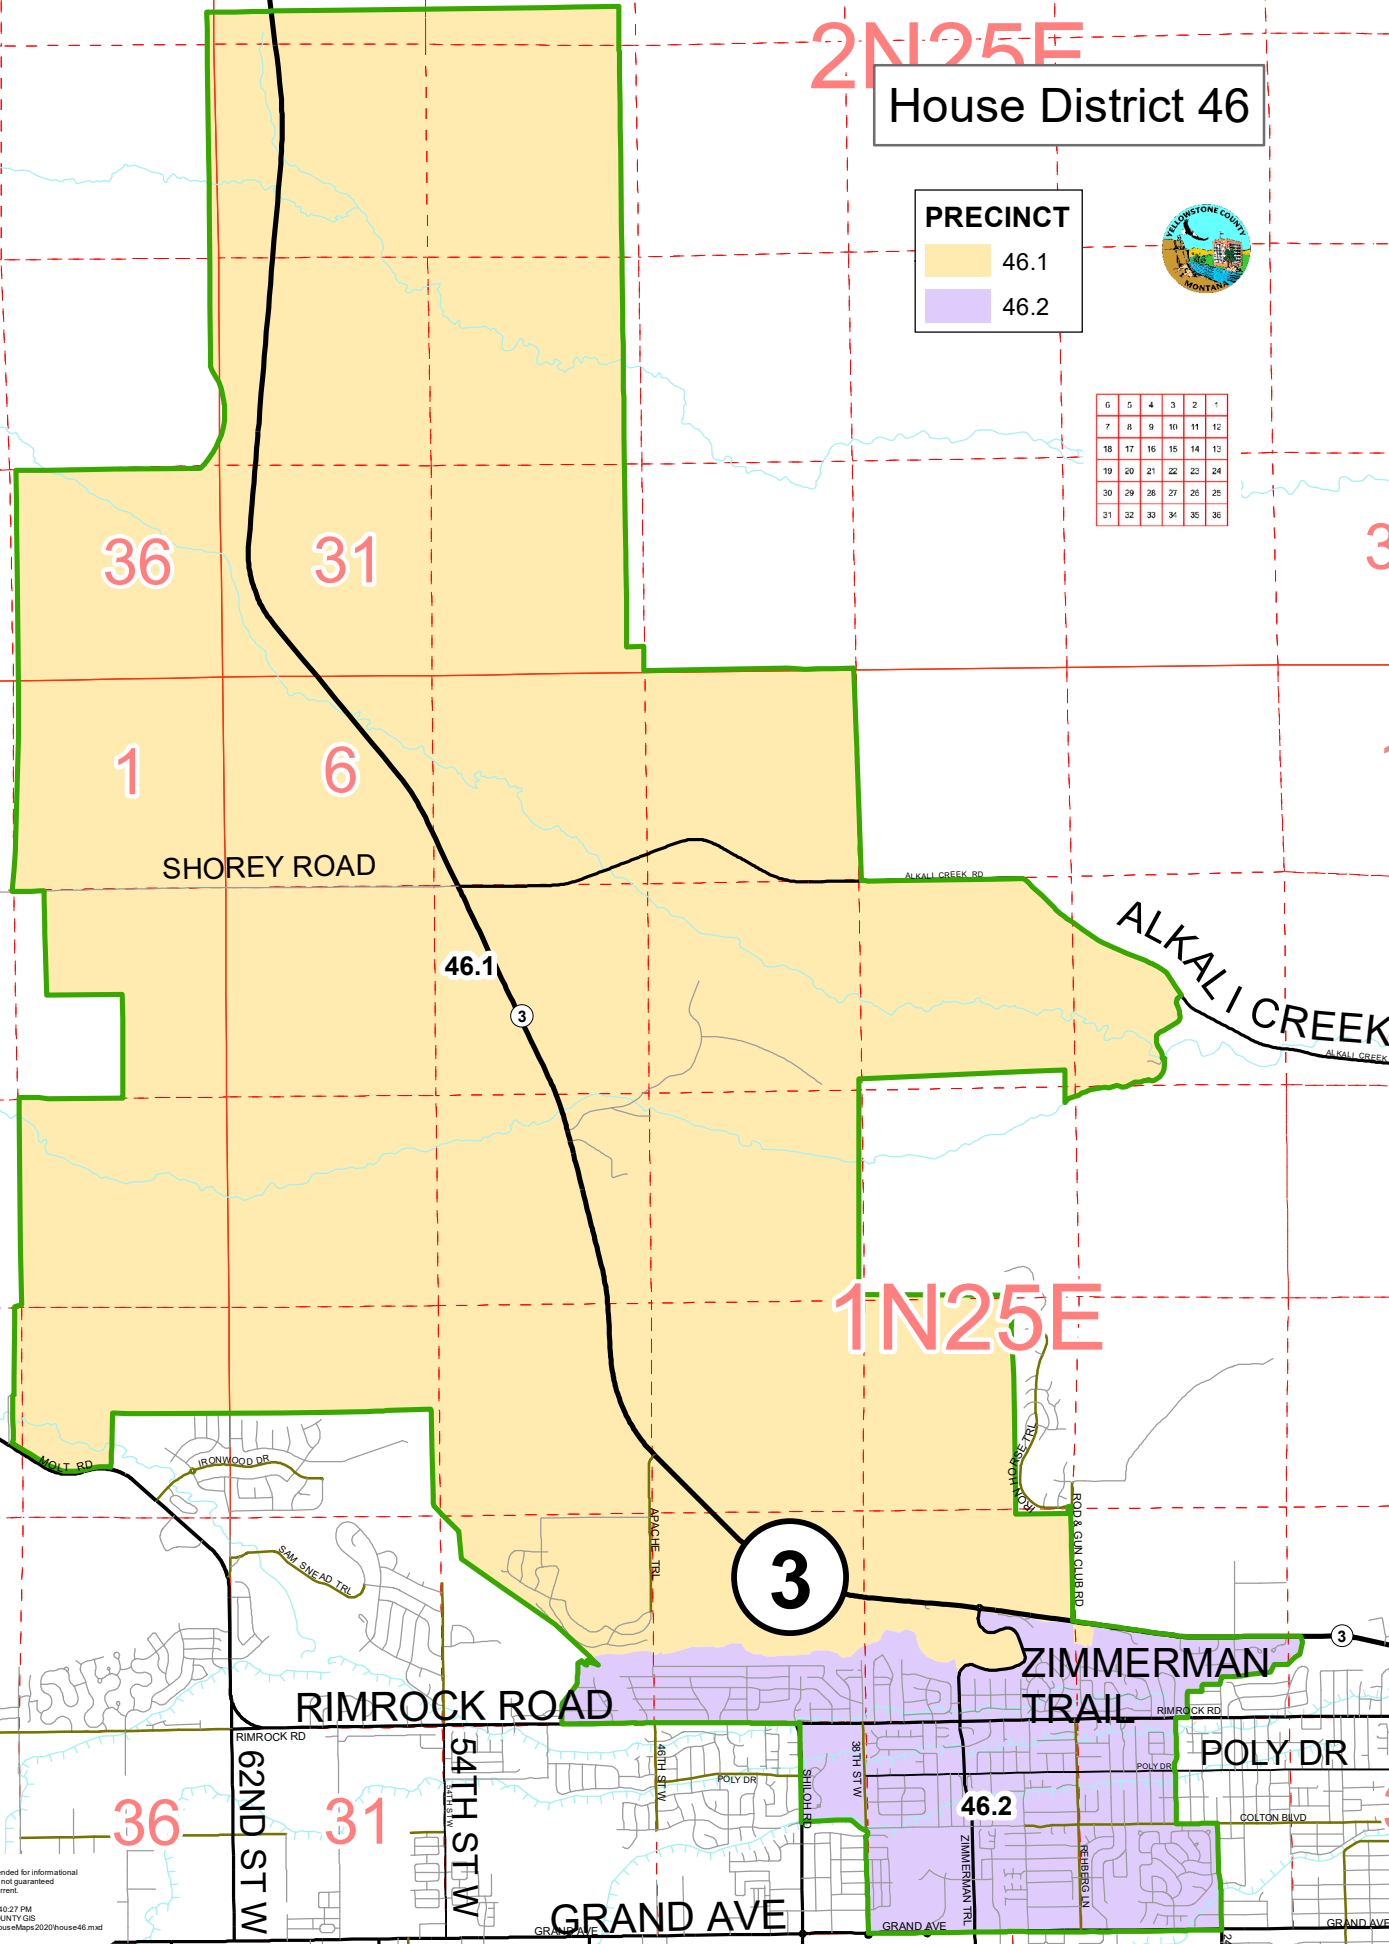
2N25E

House District 46

PRECINCT
46.1
46.2

YELLOWSTONE COUNTY
MONTANA

| 6 | 5 | 4 | 3 | 2 | 1 |
|---|---|---|---|---|---|
| 7 | 8 | 9 | 10 | 11 | 12 |
| 18 | 17 | 16 | 15 | 14 | 13 |
| 19 | 20 | 21 | 22 | 23 | 24 |
| 30 | 29 | 28 | 27 | 26 | 25 |
| 31 | 32 | 33 | 34 | 35 | 36 |

36
31
1
6
SHOREY ROAD
ALKALI CREEK RD
ALKALI CREEK
ALKALI CREEK
46.1
3
1N25E
MOLT RD
IRONWOOD DR
SAM SNEAD TRL
APACHE TRL
IRON HORSE TRL
ROD & GUN CLUB RD
3
ZIMMERMAN TRAIL
3
RIMROCK ROAD
RIMROCK RD
RIMROCK RD
POLY DR
POLY DR
POLY DR
62ND ST W
54TH ST W
54TH ST W
46TH ST W
SHILOH RD
38TH ST W
46.2
ZIMMERMAN TRL
REHBERG LN
COLTON BLVD
36
31
GRAND AVE
GRAND AVE
GRAND AVE
GRAND AVE

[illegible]nded for informational
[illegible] not guaranteed
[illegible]rrent.
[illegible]40:27 PM
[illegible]UNTY GIS
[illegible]ouseMaps2020\house46.mxd